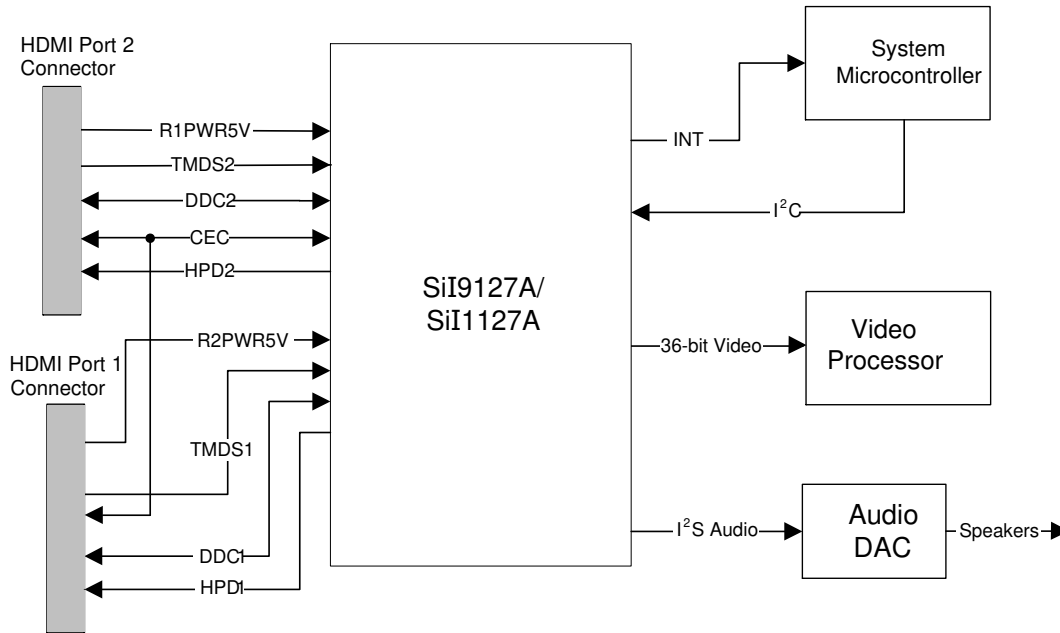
HDMI Port 2 Connector

R1PWR5V

TMDS2

DDC2

CEC

HPD2

HDMI Port 1 Connector

R2PWR5V

TMDS1

DDC1

HPD1

SiI9127A/ SiI1127A

INT

System Microcontroller

$I^2C$

36-bit Video

Video Processor

$I^2S$ Audio

Audio DAC

Speakers